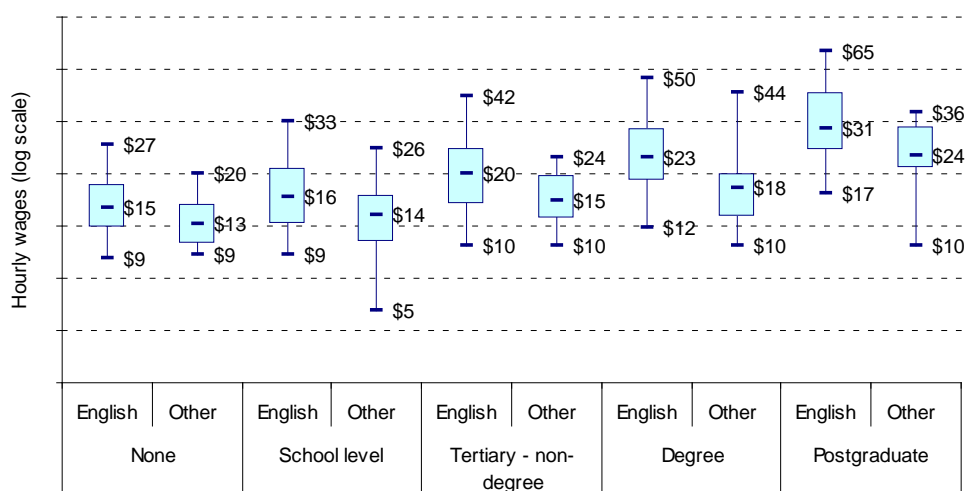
Hourly wages (log scale)

$27
$15
$9

$20
$13
$9

$33
$16
$9

$26
$14
$5

$42
$20
$10

$24
$15
$10

$50
$23
$12

$44
$18
$10

$65
$31
$17

$36
$24
$10

| English | Other | English | Other | English | Other | English | Other | English | Other |
|---|---|---|---|---|---|---|---|---|---|
| None | | School level | | Tertiary - non-degree | | Degree | | Postgraduate | |